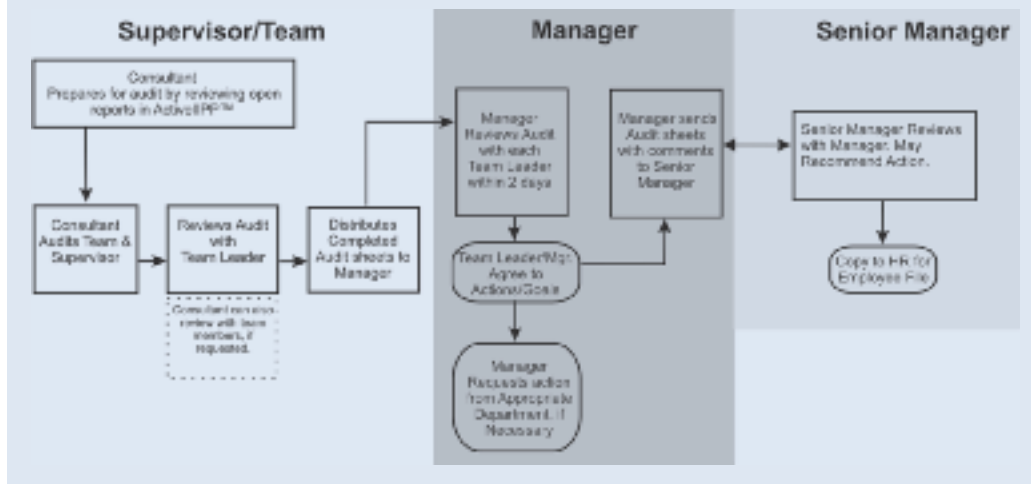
Supervisor/Team

Manager

Senior Manager

Consultant
Prepares for audit by reviewing open reports in ActiveIPP™

Consultant Audits Team & Supervisor

Reviews Audit with Team Leader

Consultant can also review with team members, if requested.

Distributes Completed Audit sheets to Manager

Manager Reviews Audit with each Team Leader within 2 days

Team Leader/Mgr. Agree to Actions/Goals

Manager Requests action from Appropriate Department, if Necessary

Manager sends Audit sheets with comments to Senior Manager

Senior Manager Reviews with Manager. May Recommend Action.

Copy to HR for Employee File